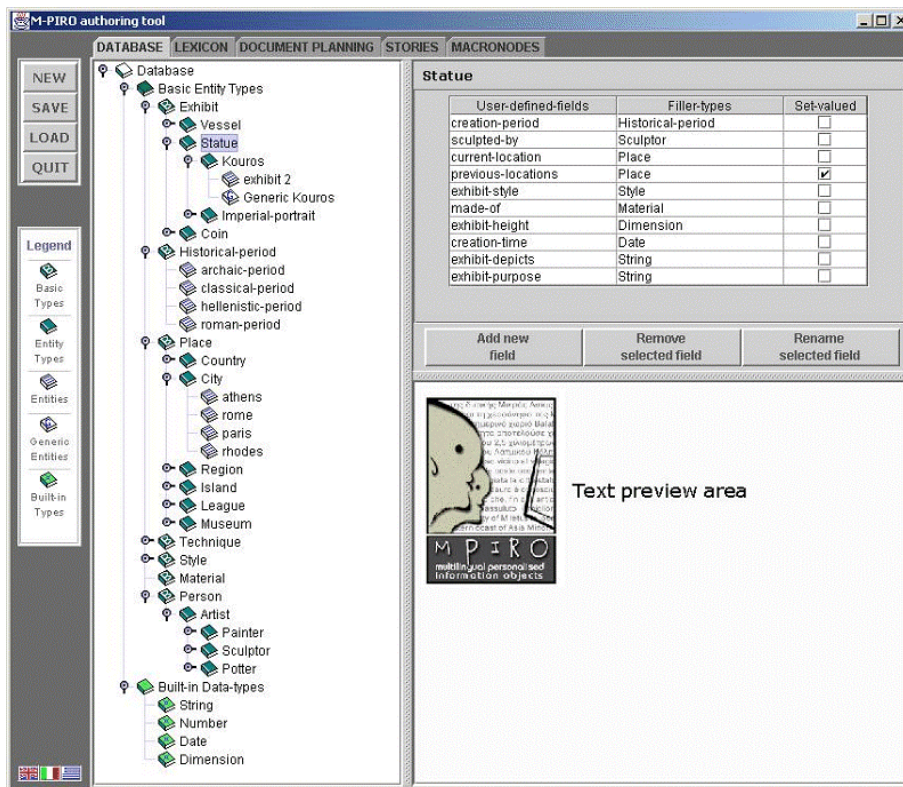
M-PIRO authoring tool

DATABASE LEXICON DOCUMENT PLANNING STORIES MACRONODES

NEW
SAVE
LOAD
QUIT

Legend
Basic Types
Entity Types
Entities
Generic Entities
Built-in Types

Database
Basic Entity Types
Exhibit
Vessel
Statue
Kouros
exhibit 2
Generic Kouros
Imperial-portrait
Coin
Historical-period
archaic-period
classical-period
hellenistic-period
roman-period
Place
Country
City
athens
rome
paris
rhodes
Region
Island
League
Museum
Technique
Style
Material
Person
Artist
Painter
Sculptor
Potter
Built-in Data-types
String
Number
Date
Dimension

Statue

| User-defined-fields | Filler-types | Set-valued |
|---|---|---|
| creation-period | Historical-period | ☐ |
| sculpted-by | Sculptor | ☐ |
| current-location | Place | ☐ |
| previous-locations | Place | ☑ |
| exhibit-style | Style | ☐ |
| made-of | Material | ☐ |
| exhibit-height | Dimension | ☐ |
| creation-time | Date | ☐ |
| exhibit-depicts | String | ☐ |
| exhibit-purpose | String | ☐ |

Add new field
Remove selected field
Rename selected field

M P I R O
multilingual personalised information objects

Text preview area